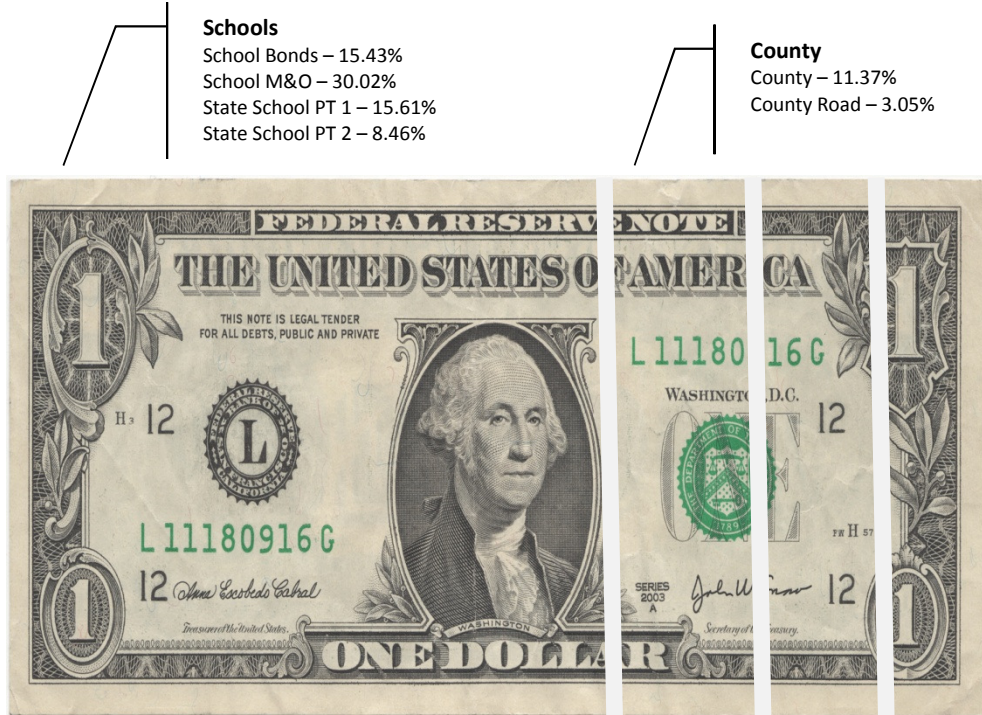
Schools
School Bonds – 15.43%
School M&O – 30.02%
State School PT 1 – 15.61%
State School PT 2 – 8.46%

County
County – 11.37%
County Road – 3.05%

FEDERAL RESERVE NOTE
THE UNITED STATES OF AMER CA
THIS NOTE IS LEGAL TENDER FOR ALL DEBTS, PUBLIC AND PRIVATE
L 11180 16 G
WASHINGTO D.C.
H3 12
L
12
L 11180916 G
FW H 57
12 Anna Escobedo Cabral
SERIES 2003 A
John W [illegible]
12
Treasurer of the United States.
WASHINGTON
Secretary of the Treasury.
ONE DOLLAR
1
1
1
1
ONE
THE DEPARTMENT OF THE TREASURY 1789